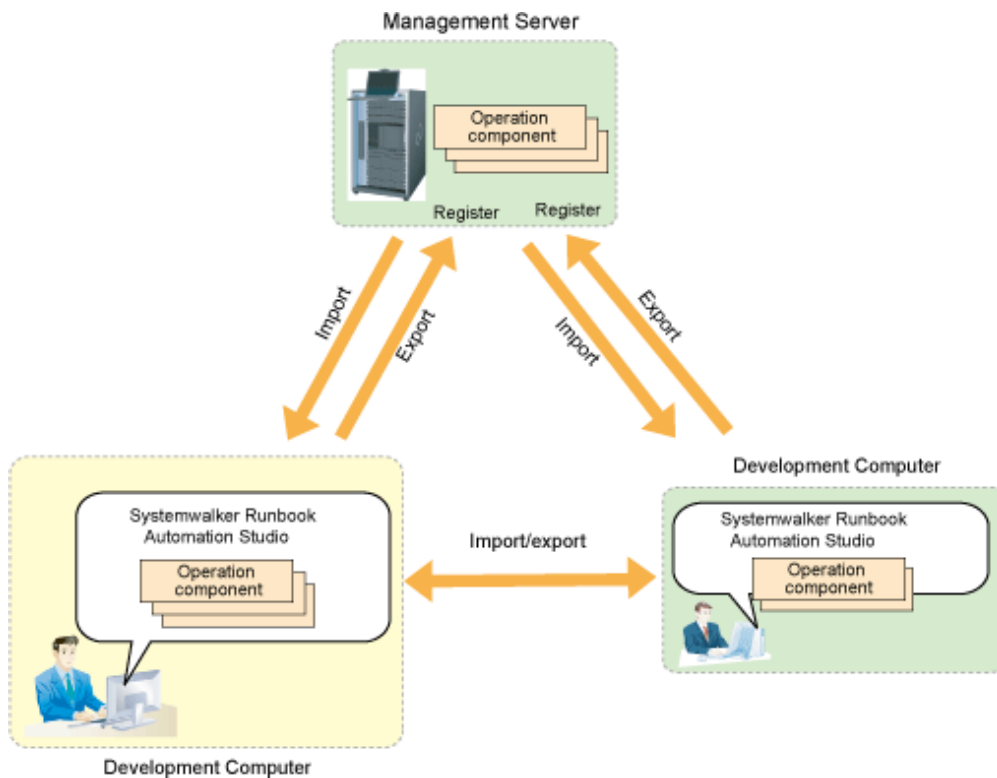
Management Server

Operation component

Register

Register

Import

Export

Import

Export

Development Computer

Systemwalker Runbook Automation Studio

Operation component

Import/export

Systemwalker Runbook Automation Studio

Operation component

Development Computer